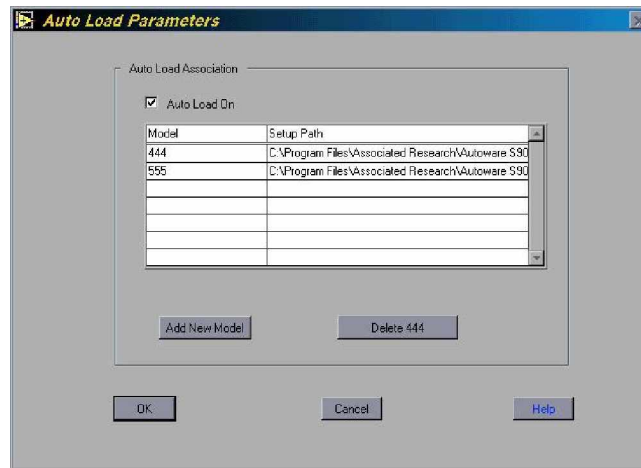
Auto Load Parameters

Auto Load Association

Auto Load On

| Model | Setup Path |
|---|---|
| 444 | C:\Program Files\Associated Research\Autoware S90 |
| 555 | C:\Program Files\Associated Research\Autoware S90 |
| | |
| | |
| | |
| | |
| | |

Add New Model

Delete 444

OK

Cancel

Help